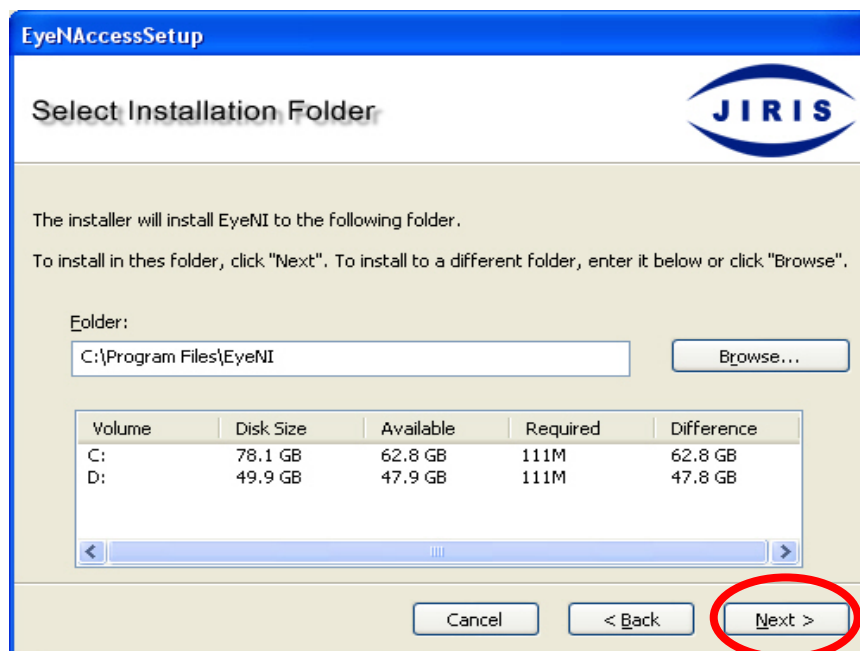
EyeNAccessSetup

Select Installation Folder

JIRIS

The installer will install EyeNI to the following folder.

To install in thes folder, click "Next". To install to a different folder, enter it below or click "Browse".

Folder:

C:\Program Files\EyeNI

Browse...

| Volume | Disk Size | Available | Required | Difference |
|---|---|---|---|---|
| C: | 78.1 GB | 62.8 GB | 111M | 62.8 GB |
| D: | 49.9 GB | 47.9 GB | 111M | 47.8 GB |

Cancel

< Back

Next >